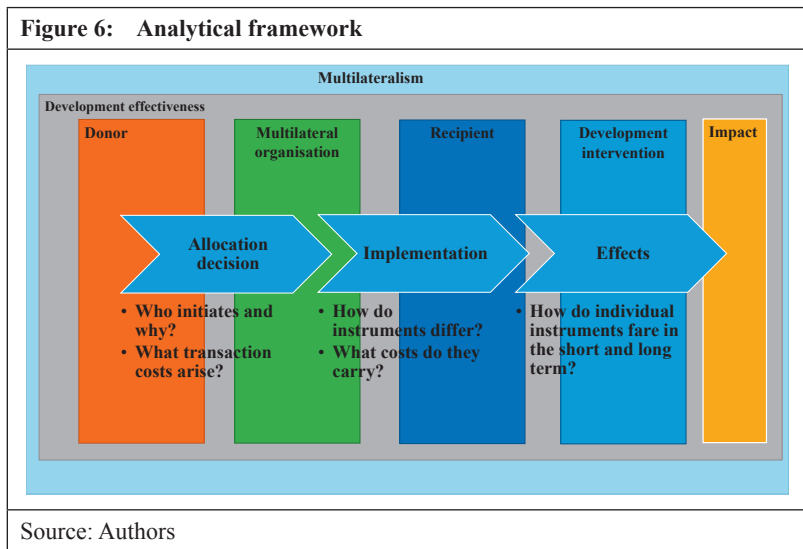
Figure 6: Analytical framework

Multilateralism

Development effectiveness

Donor

Multilateral organisation

Recipient

Development intervention

Impact

Allocation decision

Implementation

Effects

• Who initiates and why?
• What transaction costs arise?

• How do instruments differ?
• What costs do they carry?

• How do individual instruments fare in the short and long term?

Source: Authors